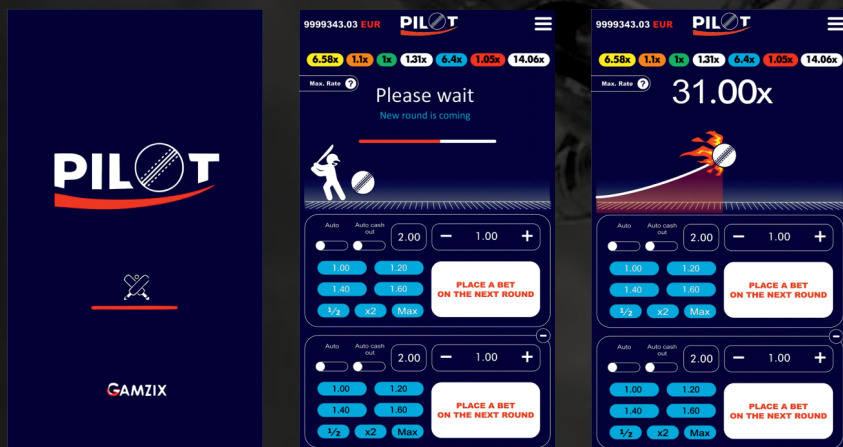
PILOT

GAMZIX

9999343.03 EUR PILOT

6.58x 1.1x 1x 1.31x 6.4x 1.05x 14.06x

Max. Rate ?

Please wait

New round is coming

Auto Auto cash out 2.00 − 1.00 +

1.00 1.20

1.40 1.60

½ x2 Max

PLACE A BET ON THE NEXT ROUND

Auto Auto cash out 2.00 − 1.00 +

1.00 1.20

1.40 1.60

½ x2 Max

PLACE A BET ON THE NEXT ROUND

9999343.03 EUR PILOT

6.58x 1.1x 1x 1.31x 6.4x 1.05x 14.06x

Max. Rate ?

31.00x

Auto Auto cash out 2.00 − 1.00 +

1.00 1.20

1.40 1.60

½ x2 Max

PLACE A BET ON THE NEXT ROUND

Auto Auto cash out 2.00 − 1.00 +

1.00 1.20

1.40 1.60

½ x2 Max

PLACE A BET ON THE NEXT ROUND